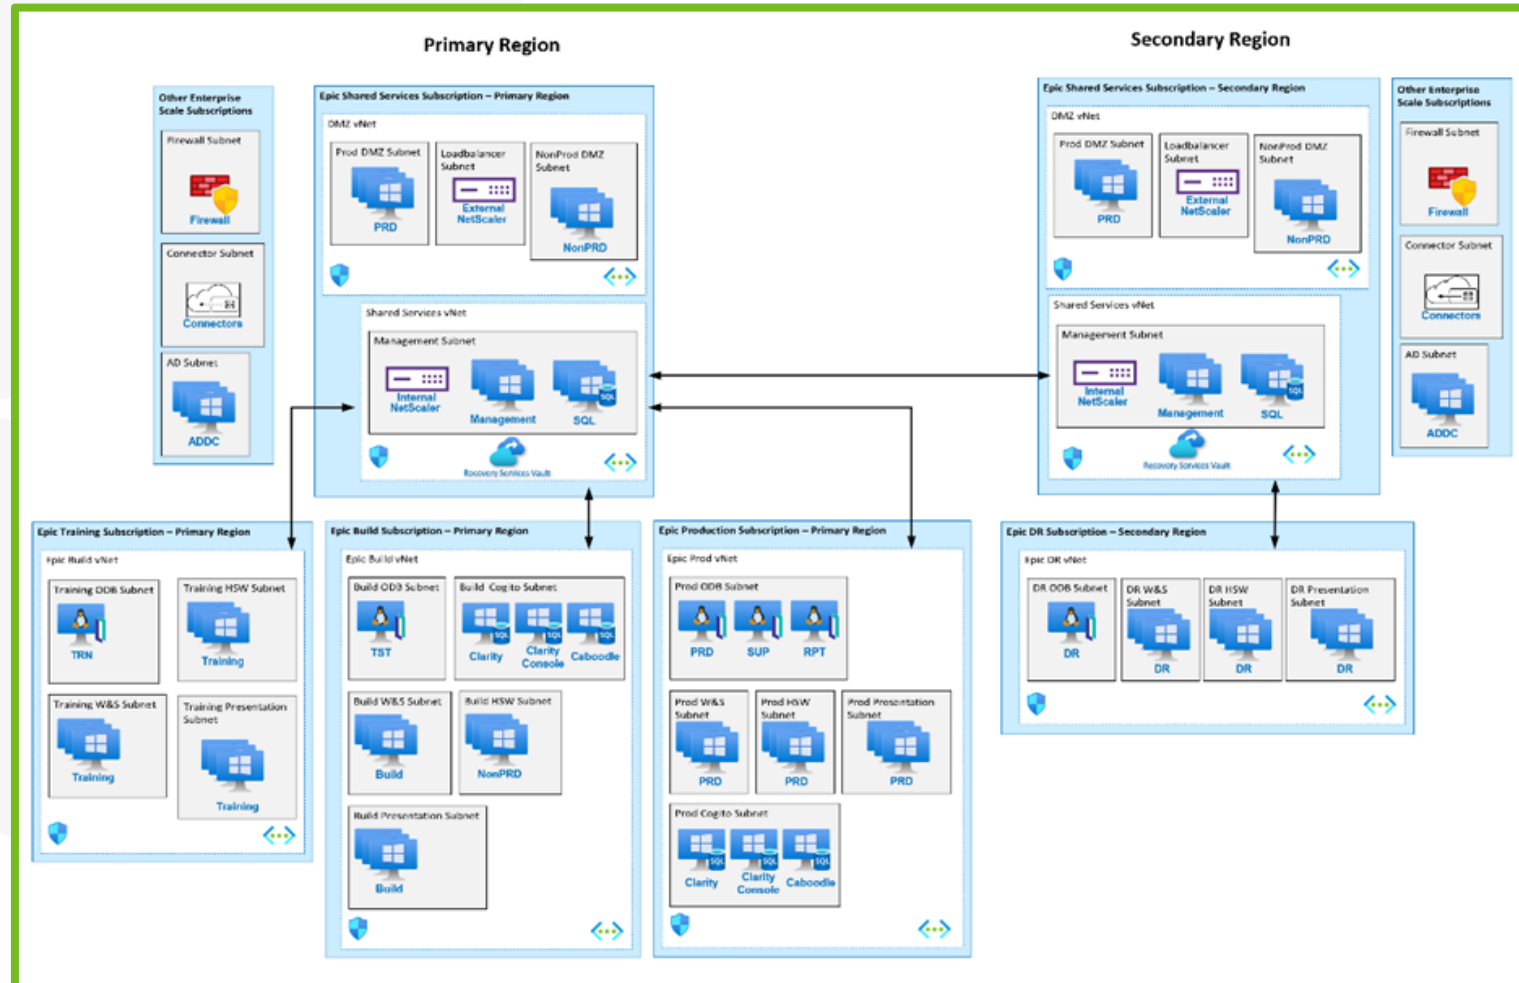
Primary Region

Secondary Region

Other Enterprise Scale Subscriptions

Firewall Subnet

Firewall

Connector Subnet

Connectors

AD Subnet

ADDC

Epic Shared Services Subscription – Primary Region

DMZ vNet

Prod DMZ Subnet

PRD

Loadbalancer Subnet

External NetScaler

NonProd DMZ Subnet

NonPRD

Shared Services vNet

Management Subnet

Internal NetScaler

Management

SQL

Recovery Services Vault

Epic Shared Services Subscription – Secondary Region

DMZ vNet

Prod DMZ Subnet

PRD

Loadbalancer Subnet

External NetScaler

NonProd DMZ Subnet

NonPRD

Shared Services vNet

Management Subnet

Internal NetScaler

Management

SQL

Recovery Services Vault

Other Enterprise Scale Subscriptions

Firewall Subnet

Firewall

Connector Subnet

Connectors

AD Subnet

ADDC

Epic Training Subscription – Primary Region

Epic Build vNet

Training ODB Subnet

TRN

Training HSW Subnet

Training

Training W&S Subnet

Training

Training Presentation Subnet

Training

Epic Build Subscription – Primary Region

Epic Build vNet

Build ODB Subnet

TST

Build Cogito Subnet

Clarity

Clarity Console

Caboodle

Build W&S Subnet

Build

Build HSW Subnet

NonPRD

Build Presentation Subnet

Build

Epic Production Subscription – Primary Region

Epic Prod vNet

Prod ODB Subnet

PRD

SUP

RPT

Prod W&S Subnet

PRD

Prod HSW Subnet

PRD

Prod Presentation Subnet

PRD

Prod Cogito Subnet

Clarity

Clarity Console

Caboodle

Epic DR Subscription – Secondary Region

Epic DR vNet

DR ODB Subnet

DR

DR W&S Subnet

DR

DR HSW Subnet

DR

DR Presentation Subnet

DR